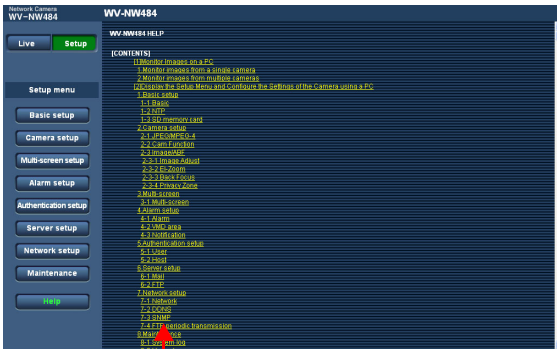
Network Camera
WV-NW484

WV-NW484

Live
Setup

Setup menu

Basic setup
Camera setup
Multi-screen setup
Alarm setup
Authentication setup
Server setup
Network setup
Maintenance

Help

WV-NW484 HELP

[CONTENTS]
[1]Monitor images on a PC
1 Monitor images from a single camera
2 Monitor images from multiple cameras
[2]Display the Setup Menu and Configure the Settings of the Camera using a PC
1 Basic setup
1-1 Basic
1-2 NTP
1-3 SD memory card
2 Camera setup
2-1 JPEG/MPEG-4
2-2 Cam Function
2-3 Image/ABF
2-3-1 Image Adjust
2-3-2 El-Zoom
2-3-3 Back Focus
2-3-4 Privacy Zone
3 Multi-screen
3-1 Multi-screen
4 Alarm setup
4-1 Alarm
4-2 VMD area
4-3 Notification
5 Authentication setup
5-1 User
5-2 Host
6 Server setup
6-1 Mail
6-2 FTP
7 Network setup
7-1 Network
7-2 DDNS
7-3 SNMP
7-4 FTP periodic transmission
8 Main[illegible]nce
8-1 S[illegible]m log